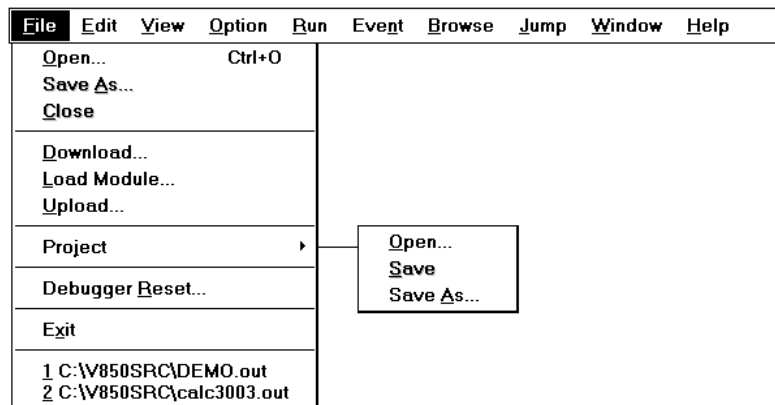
File Edit View Option Run Event Browse Jump Window Help

Open... Ctrl+O
Save As...
Close

Download...
Load Module...
Upload...

Project

Debugger Reset...

Exit

1 C:\V850SRC\DEMO.out
2 C:\V850SRC\calc3003.out

Open...
Save
Save As...